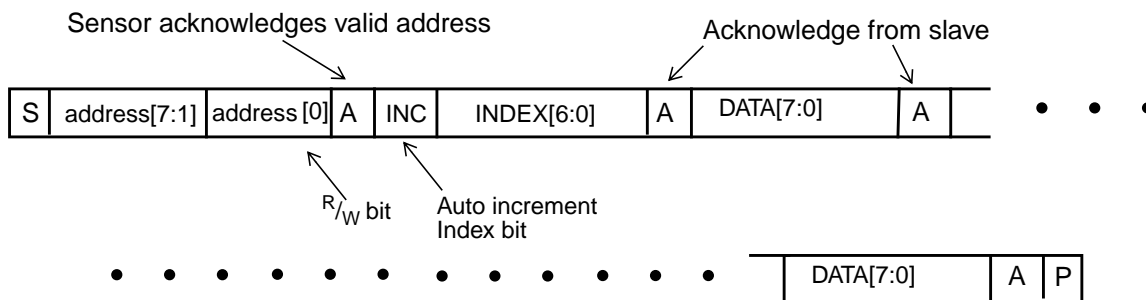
Sensor acknowledges valid address

Acknowledge from slave

| S | address[7:1] | address [0] | A | INC | INDEX[6:0] | A | DATA[7:0] | A |  |
|---|---|---|---|---|---|---|---|---|---|

• • •

$^{R}/_{W}$ bit

Auto increment Index bit

• • • • • • • • • • • • • •

| DATA[7:0] | A | P |
|---|---|---|